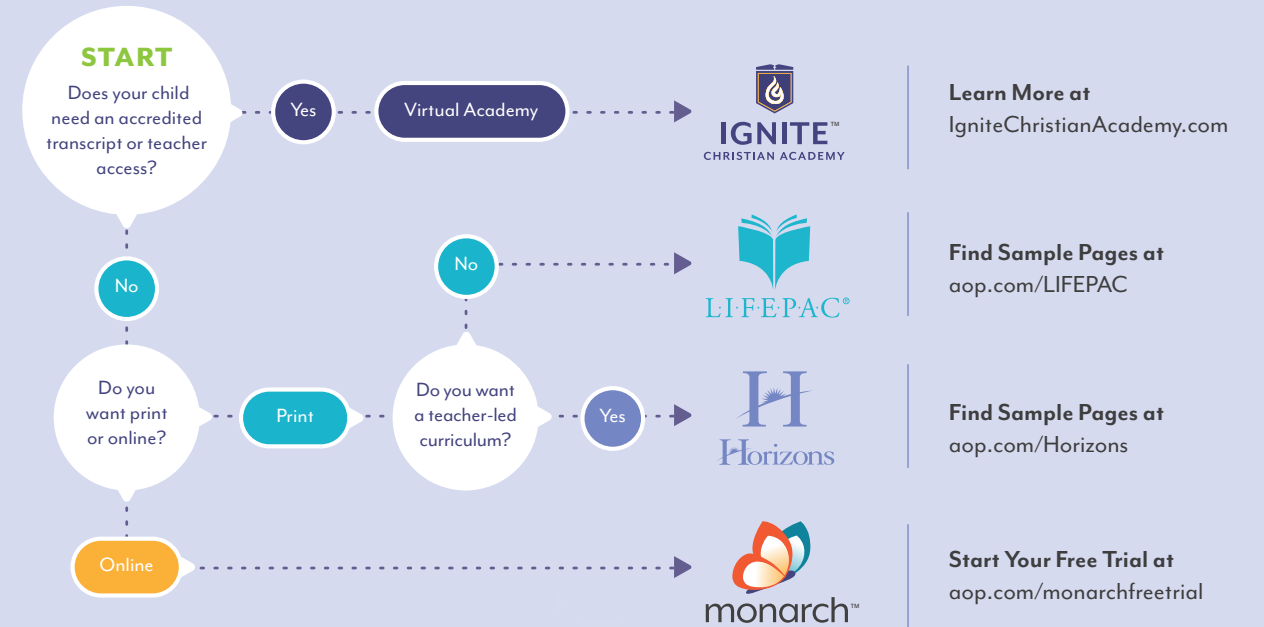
START
Does your child need an accredited transcript or teacher access?

Yes

Virtual Academy

IGNITE™
CHRISTIAN ACADEMY

Learn More at
IgniteChristianAcademy.com

No

No

L·I·F·E·P·A·C®

Find Sample Pages at
aop.com/LIFEPAC

Do you want print or online?

Print

Do you want a teacher-led curriculum?

Yes

H
Horizons

Find Sample Pages at
aop.com/Horizons

Online

monarch™

Start Your Free Trial at
aop.com/monarchfreetrial